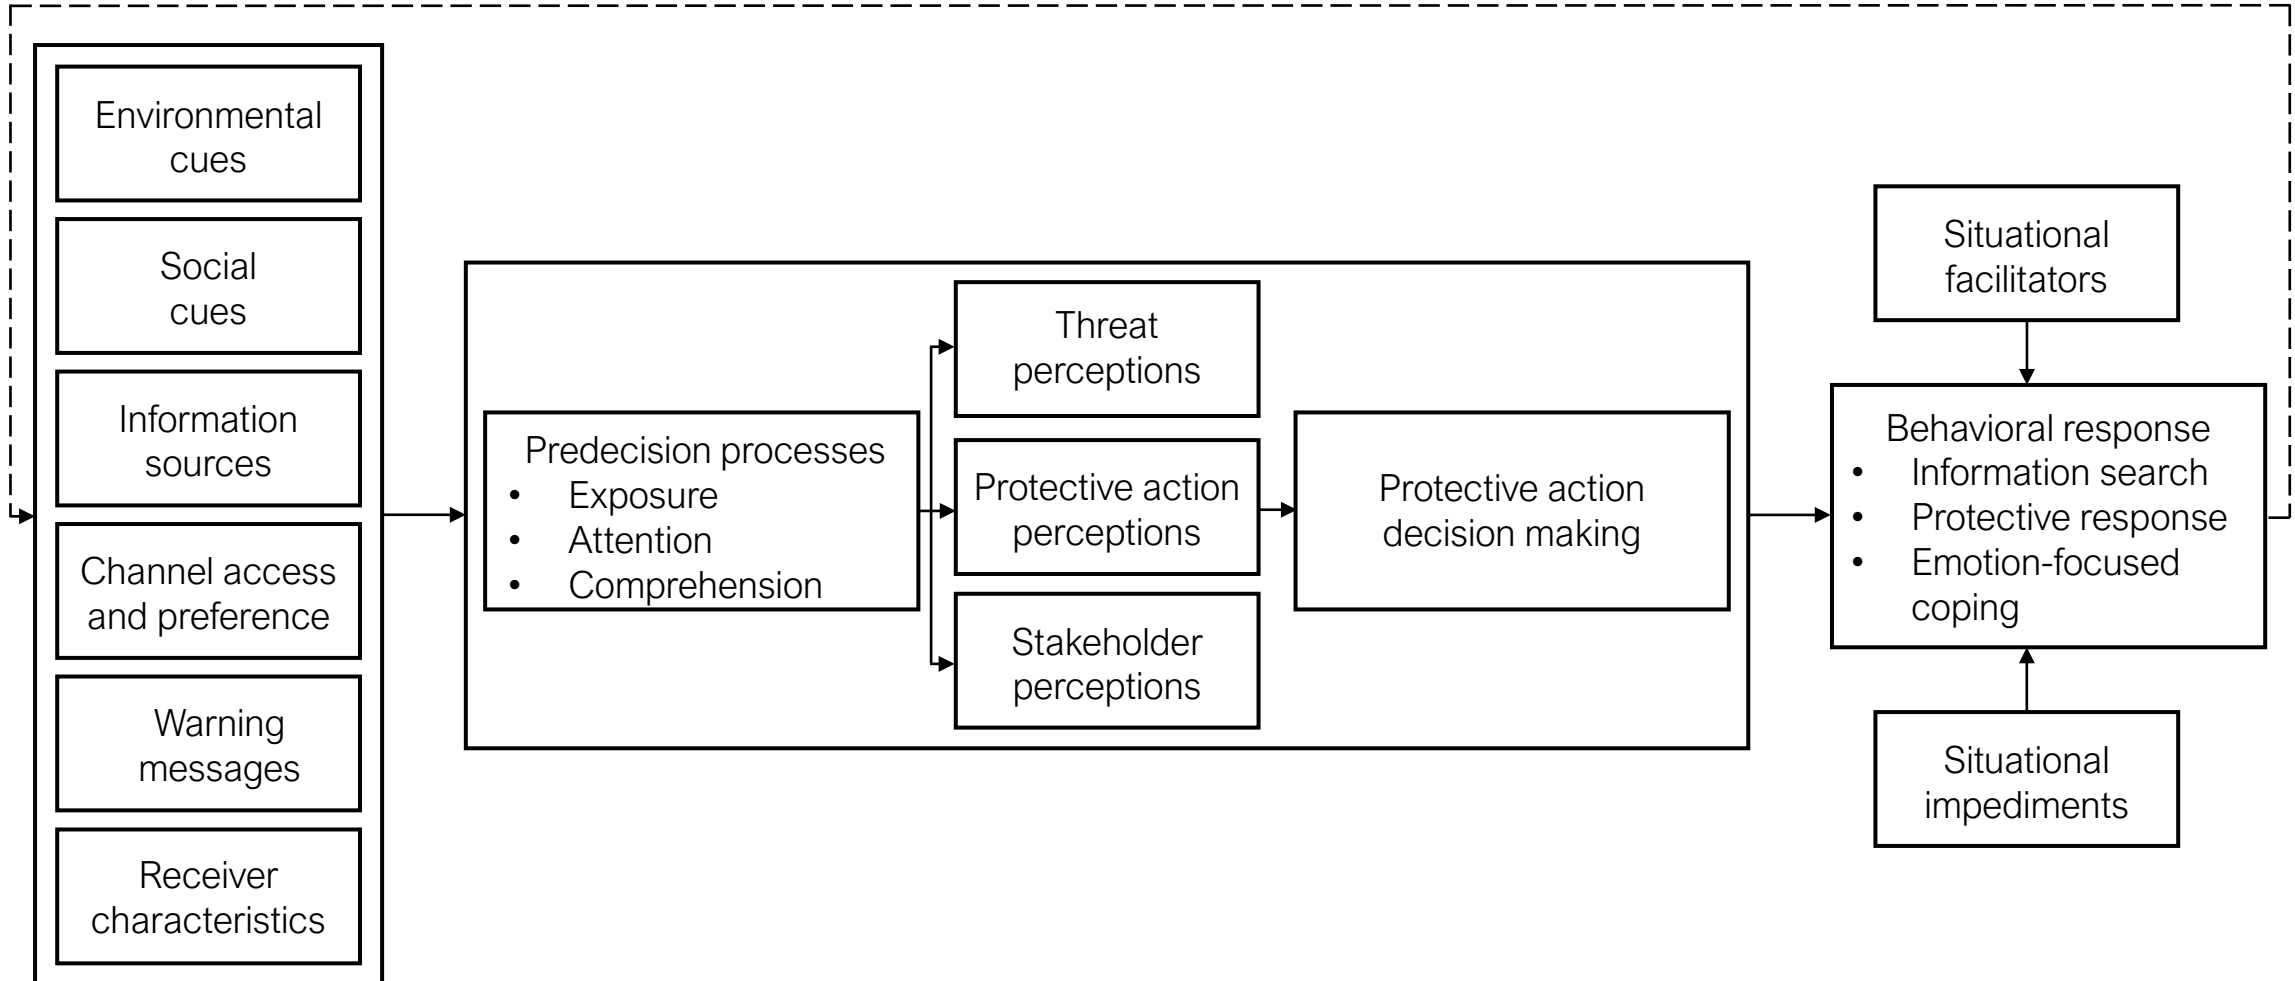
Environmental cues

Social cues

Information sources

Channel access and preference

Warning messages

Receiver characteristics

Predecision processes
• Exposure
• Attention
• Comprehension

Threat perceptions

Protective action perceptions

Stakeholder perceptions

Protective action decision making

Situational facilitators

Behavioral response
• Information search
• Protective response
• Emotion-focused coping

Situational impediments